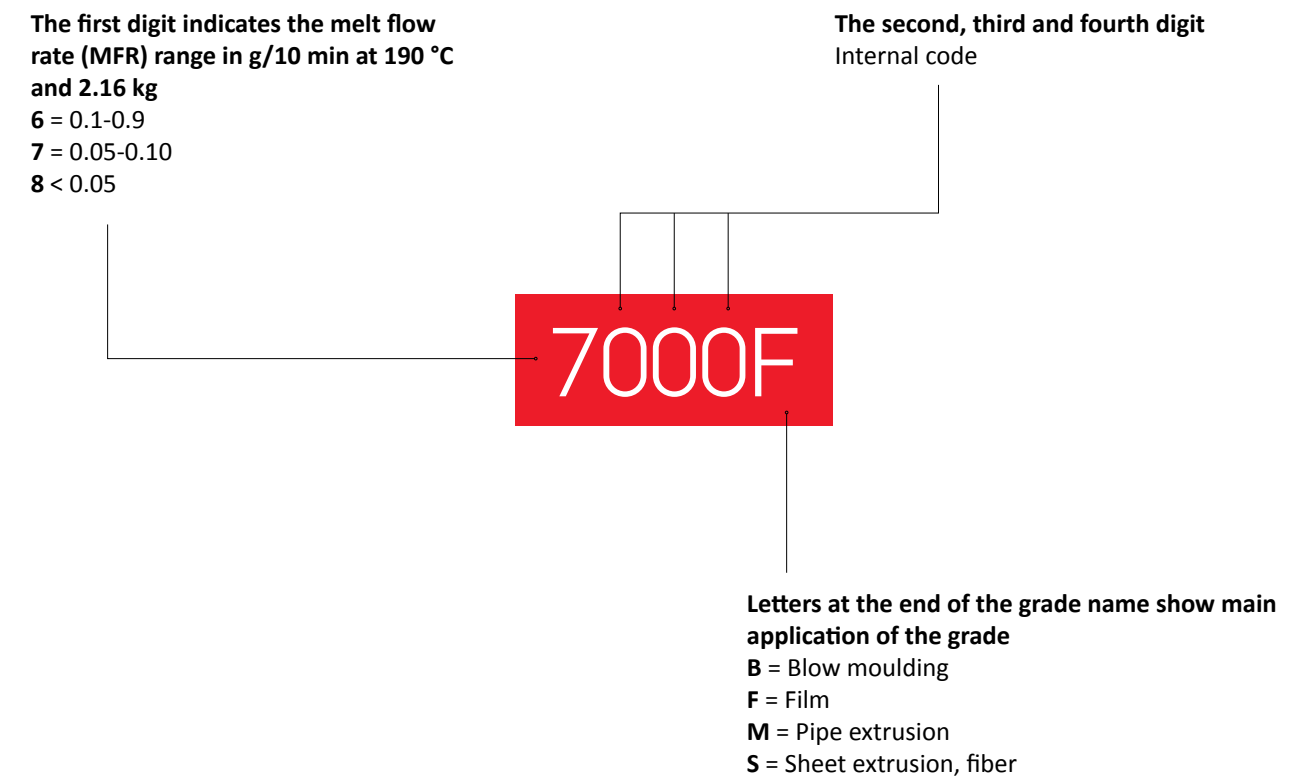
**The first digit indicates the melt flow rate (MFR) range in g/10 min at 190 °C and 2.16 kg**
**6** = 0.1-0.9
**7** = 0.05-0.10
**8** < 0.05

**The second, third and fourth digit**
Internal code

7000F

**Letters at the end of the grade name show main application of the grade**
**B** = Blow moulding
**F** = Film
**M** = Pipe extrusion
**S** = Sheet extrusion, fiber